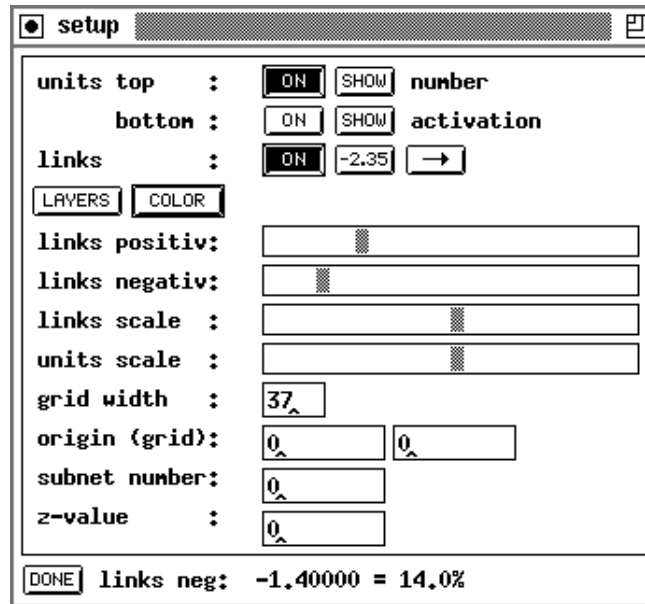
setup

units top : ON SHOW number
bottom : ON SHOW activation
links : ON -2.35 →
LAYERS COLOR
links positiv:
links negativ:
links scale :
units scale :
grid width : 37
origin (grid): 0 0
subnet number: 0
z-value : 0

DONE links neg: -1.40000 = 14.0%